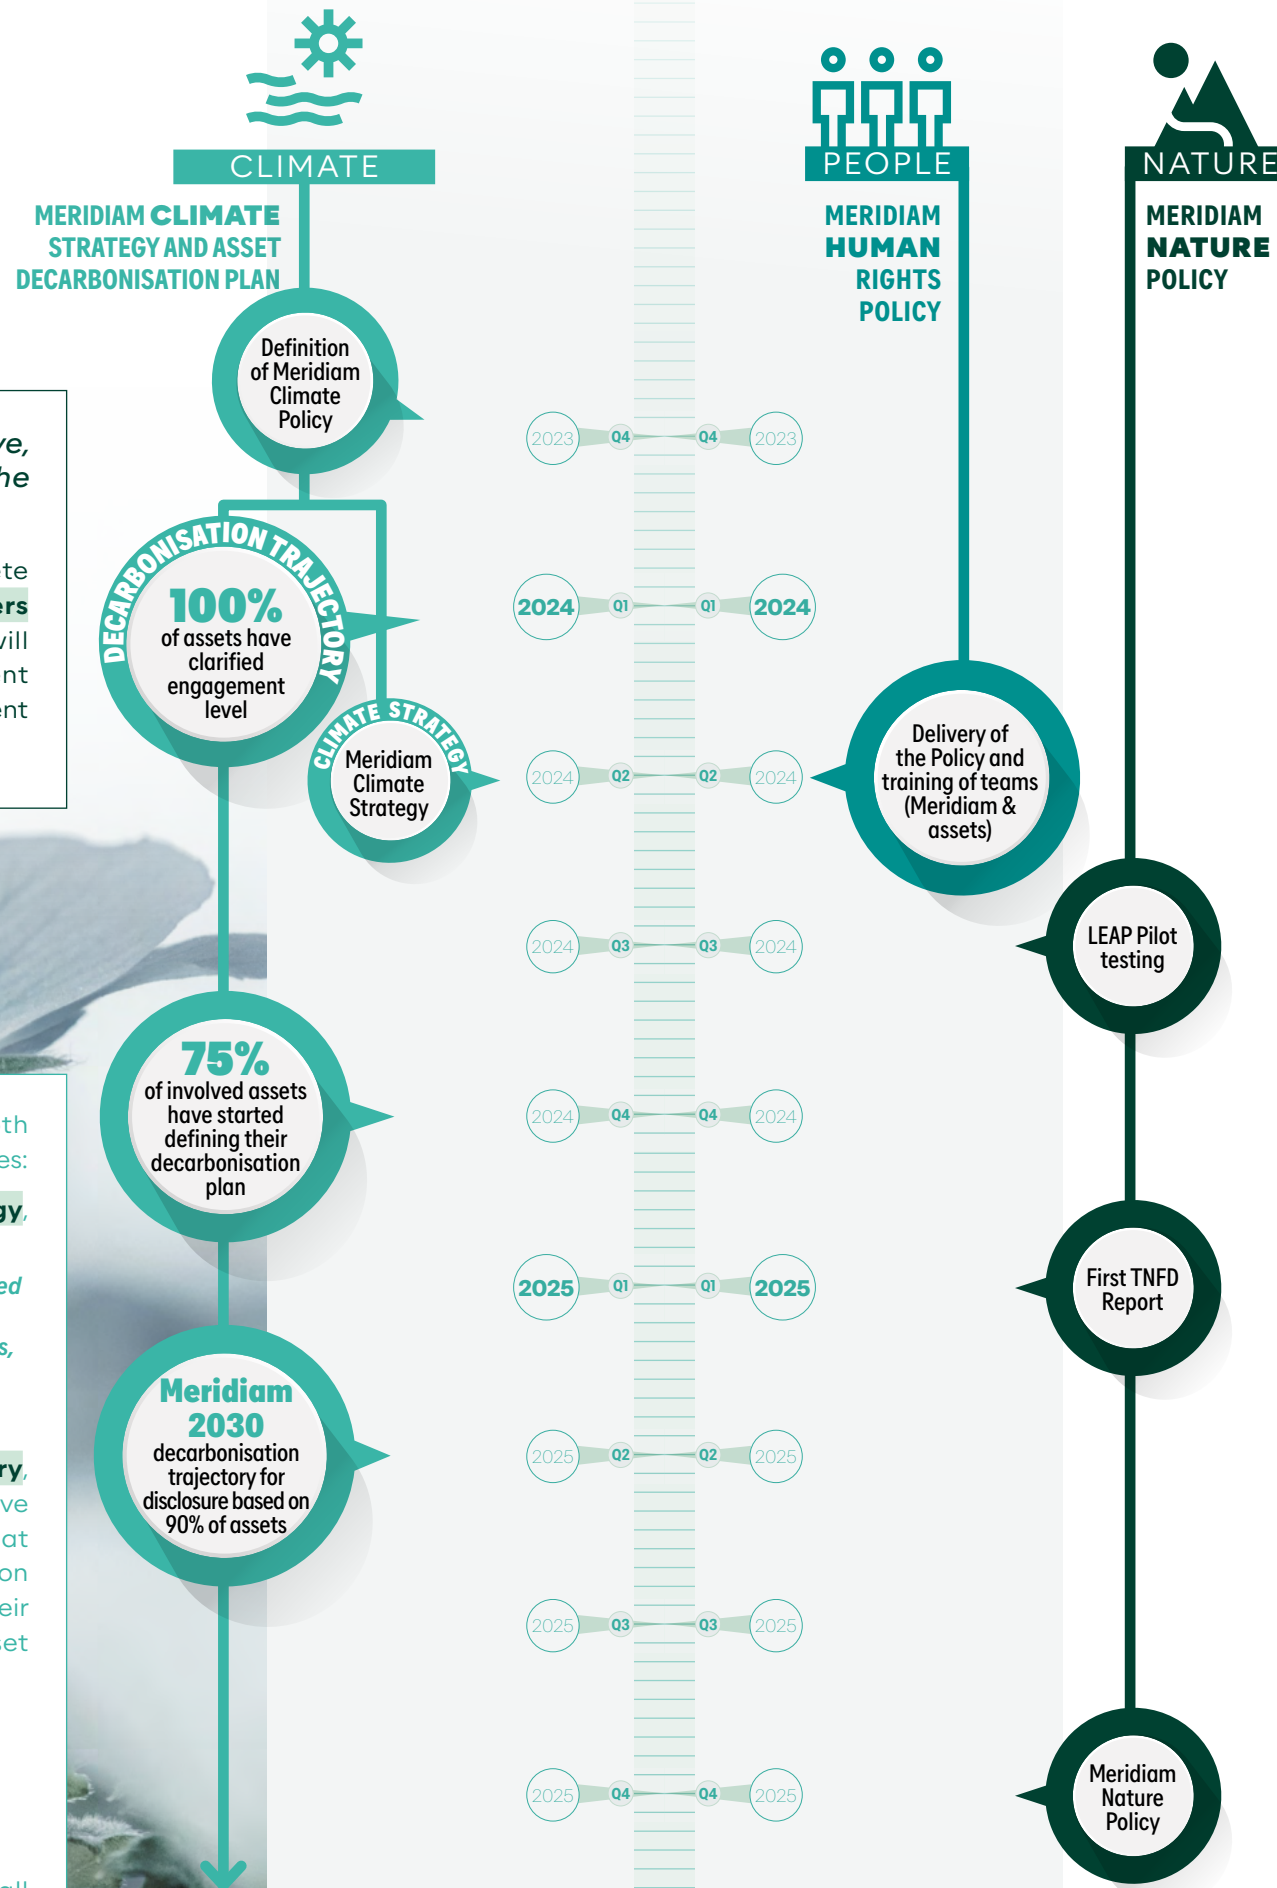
CLIMATE

MERIDIAM CLIMATE STRATEGY AND ASSET DECARBONISATION PLAN

PEOPLE

MERIDIAM HUMAN RIGHTS POLICY

NATURE

MERIDIAM NATURE POLICY

ve, he

te ers vill nt ent

Definition of Meridiam Climate Policy

2023 Q4 Q4 2023

DECARBONISATION TRAJECTORY

100% of assets have clarified engagement level

2024 Q1 Q1 2024

CLIMATE STRATEGY

Meridiam Climate Strategy

2024 Q2 Q2 2024

Delivery of the Policy and training of teams (Meridiam & assets)

2024 Q3 Q3 2024

LEAP Pilot testing

th es: gy, ed s, ry, ve at on eir et

75% of involved assets have started defining their decarbonisation plan

2024 Q4 Q4 2024

2025 Q1 Q1 2025

First TNFD Report

Meridiam 2030 decarbonisation trajectory for disclosure based on 90% of assets

2025 Q2 Q2 2025

2025 Q3 Q3 2025

2025 Q4 Q4 2025

Meridiam Nature Policy